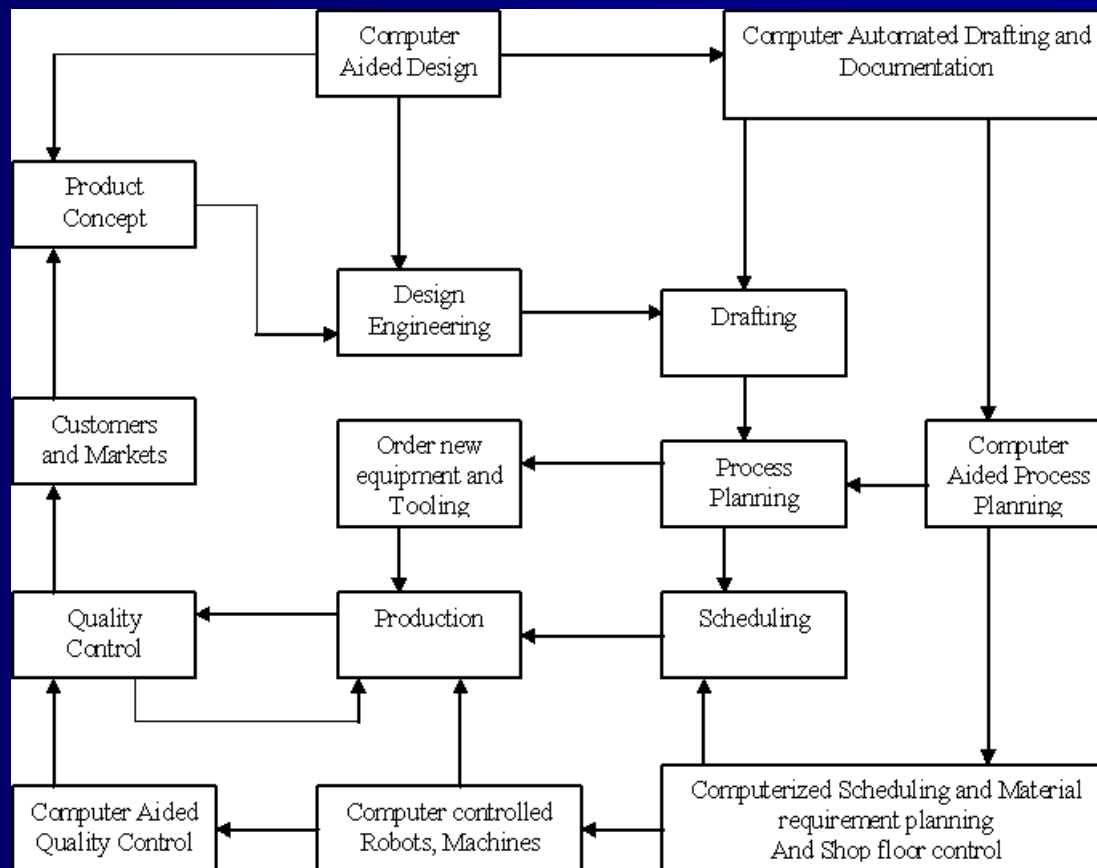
Computer Aided Design

Computer Automated Drafting and Documentation

Product Concept

Design Engineering

Drafting

Customers and Markets

Order new equipment and Tooling

Process Planning

Computer Aided Process Planning

Quality Control

Production

Scheduling

Computer Aided Quality Control

Computer controlled Robots, Machines

Computerized Scheduling and Material requirement planning And Shop floor control